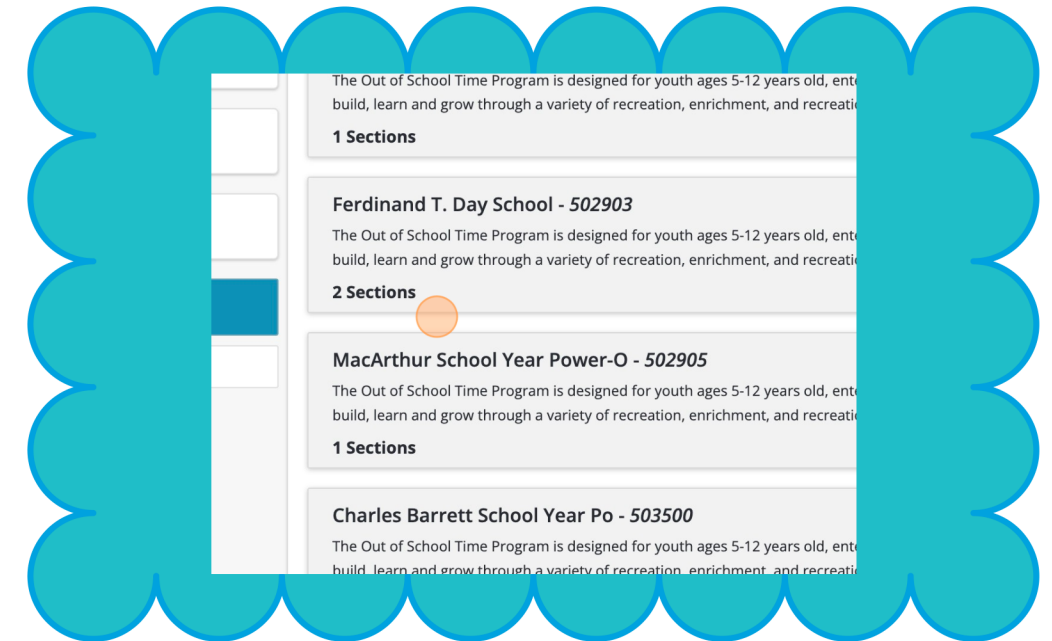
The Out of School Time Program is designed for youth ages 5-12 years old, ente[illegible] build, learn and grow through a variety of recreation, enrichment, and recreati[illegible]

1 Sections

Ferdinand T. Day School - *502903*

The Out of School Time Program is designed for youth ages 5-12 years old, ente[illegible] build, learn and grow through a variety of recreation, enrichment, and recreati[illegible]

2 Sections

MacArthur School Year Power-O - *502905*

The Out of School Time Program is designed for youth ages 5-12 years old, ente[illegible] build, learn and grow through a variety of recreation, enrichment, and recreati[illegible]

1 Sections

Charles Barrett School Year Po - *503500*

The Out of School Time Program is designed for youth ages 5-12 years old, ente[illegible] build, learn and grow through a variety of recreation, enrichment, and recreati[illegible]